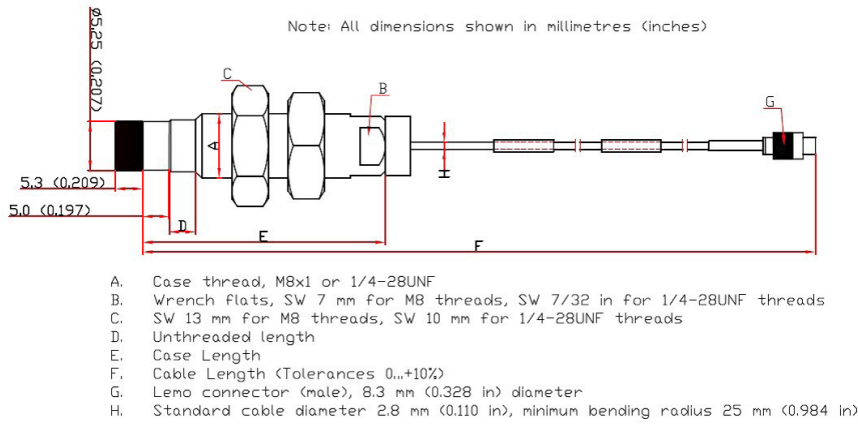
Note: All dimensions shown in millimetres (inches)

ø5.25 (0.207)

C

B

G

A

H

5.3 (0.209)

5.0 (0.197)

D

E

F

A. Case thread, M8x1 or 1/4-28UNF
B. Wrench flats, SW 7 mm for M8 threads, SW 7/32 in for 1/4-28UNF threads
C. SW 13 mm for M8 threads, SW 10 mm for 1/4-28UNF threads
D. Unthreaded length
E. Case Length
F. Cable Length (Tolerances 0...+10%)
G. Lemo connector (male), 8.3 mm (0.328 in) diameter
H. Standard cable diameter 2.8 mm (0.110 in), minimum bending radius 25 mm (0.984 in)